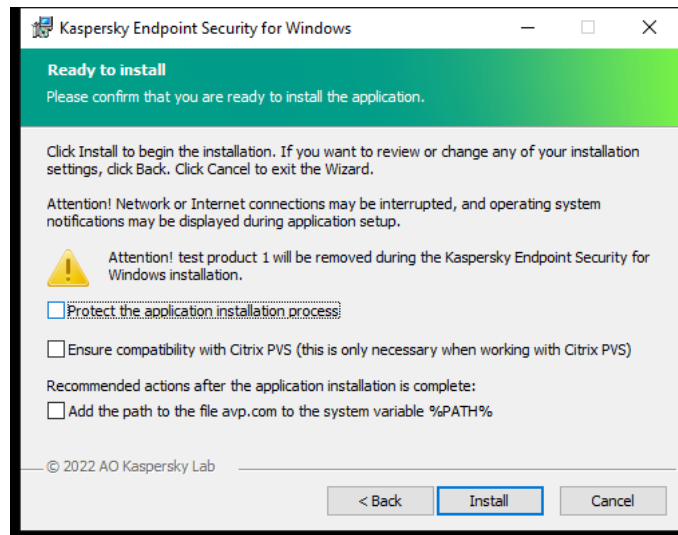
Kaspersky Endpoint Security for Windows

Ready to install
Please confirm that you are ready to install the application.

Click Install to begin the installation. If you want to review or change any of your installation settings, click Back. Click Cancel to exit the Wizard.

Attention! Network or Internet connections may be interrupted, and operating system notifications may be displayed during application setup.

Attention! test product 1 will be removed during the Kaspersky Endpoint Security for Windows installation.

Protect the application installation process

Ensure compatibility with Citrix PVS (this is only necessary when working with Citrix PVS)

Recommended actions after the application installation is complete:

Add the path to the file avp.com to the system variable %PATH%

© 2022 AO Kaspersky Lab

< Back
Install
Cancel